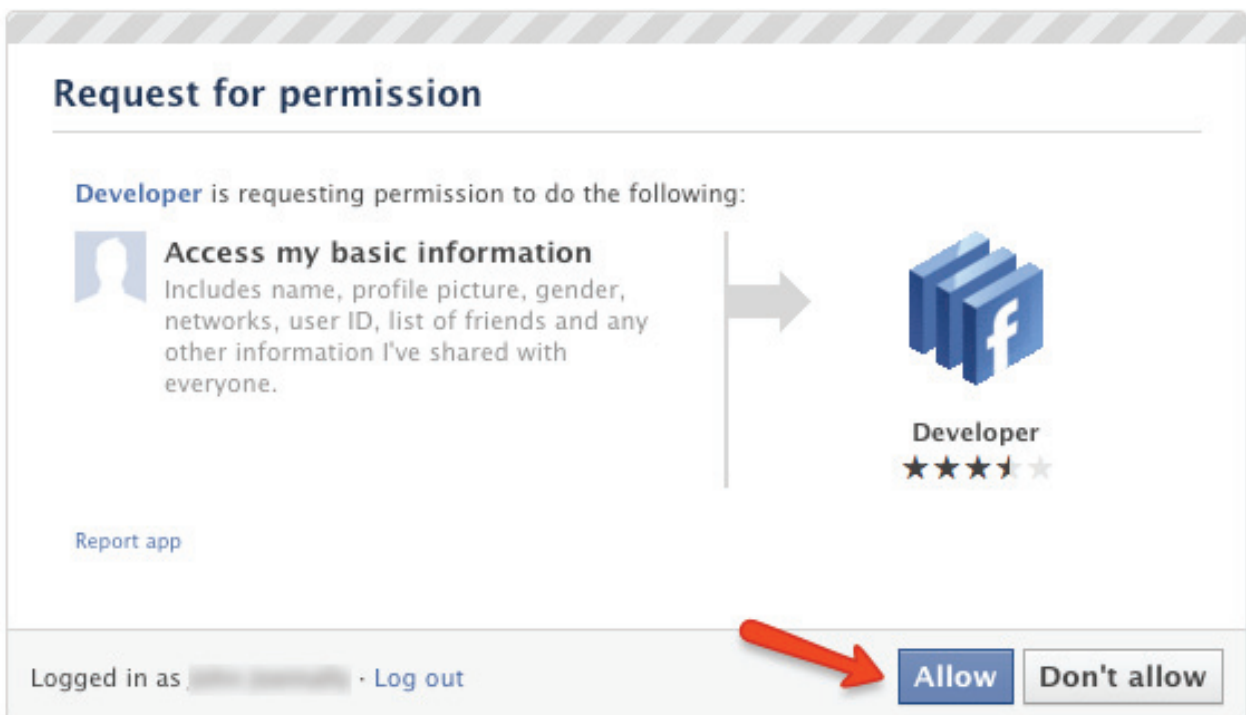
Request for permission

Developer is requesting permission to do the following:

Access my basic information
Includes name, profile picture, gender, networks, user ID, list of friends and any other information I've shared with everyone.

Developer

Report app

Logged in as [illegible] · Log out

Allow Don't allow